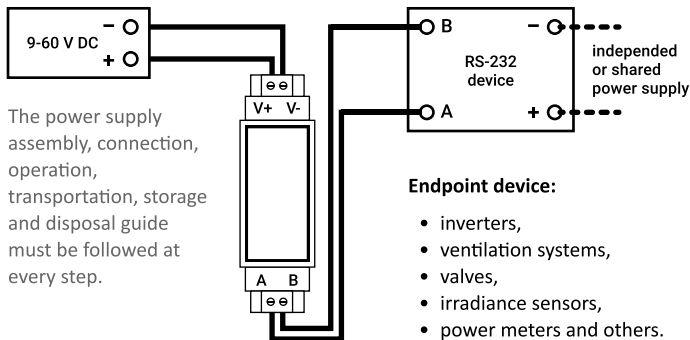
9-60 V DC
−
+

V+ V-

A B

B
A
RS-232 device
−
+

independed or shared power supply

The power supply assembly, connection, operation, transportation, storage and disposal guide must be followed at every step.

Endpoint device:

- inverters,
- ventilation systems,
- valves,
- irradiance sensors,
- power meters and others.